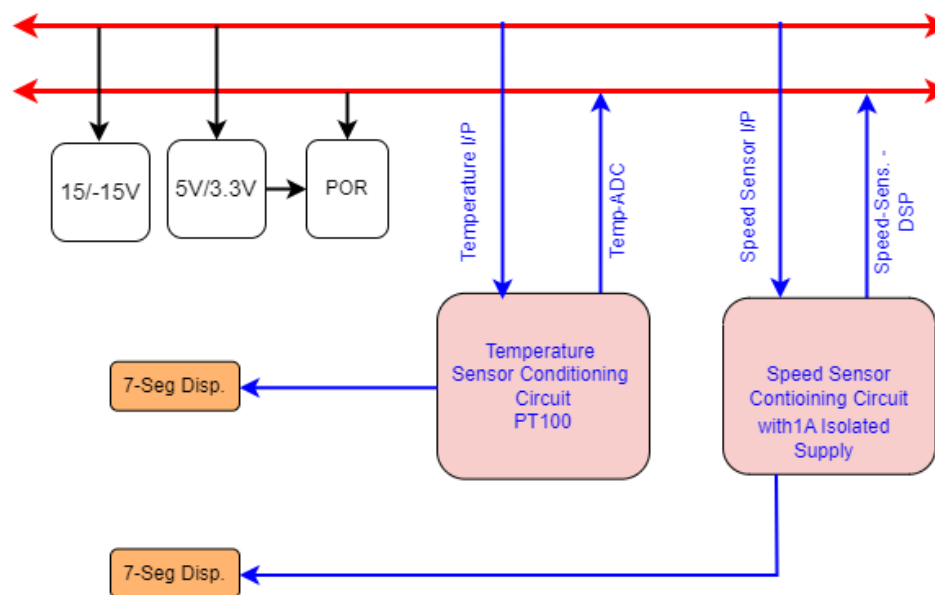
15/-15V

5V/3.3V

POR

Temperature I/P

Temp-ADC

Speed Sensor I/P

Speed-Sens. - DSP

7-Seg Disp.

Temperature Sensor Conditioning Circuit PT100

Speed Sensor Contioining Circuit with1A Isolated Supply

7-Seg Disp.